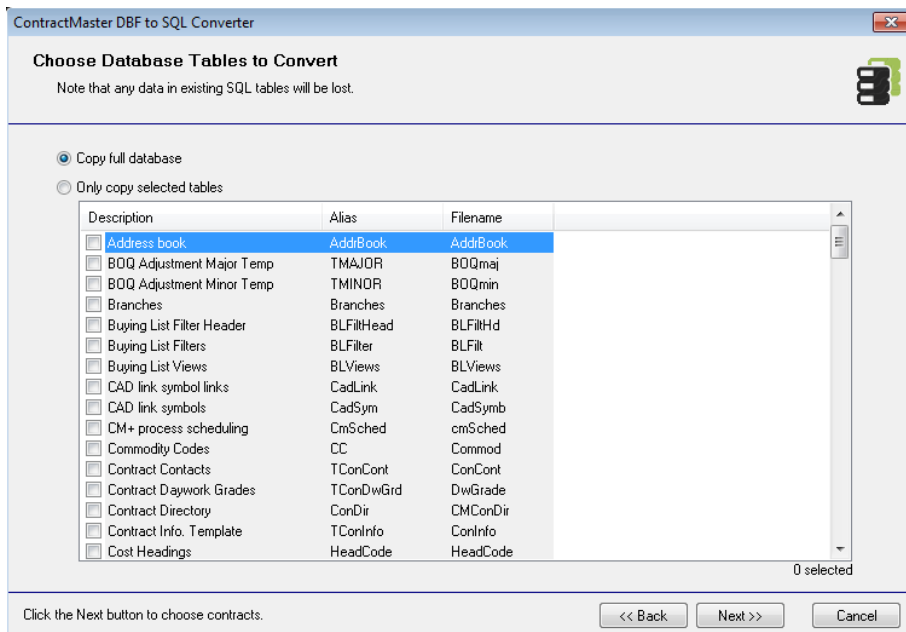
ContractMaster DBF to SQL Converter

Choose Database Tables to Convert

Note that any data in existing SQL tables will be lost.

Copy full database

Only copy selected tables

| Description | Alias | Filename |
|---|---|---|
| Address book | AddrBook | AddrBook |
| BOQ Adjustment Major Temp | TMAJOR | BOQmaj |
| BOQ Adjustment Minor Temp | TMINOR | BOQmin |
| Branches | Branches | Branches |
| Buying List Filter Header | BLFiltHead | BLFiltHd |
| Buying List Filters | BLFilter | BLFilt |
| Buying List Views | BLViews | BLViews |
| CAD link symbol links | CadLink | CadLink |
| CAD link symbols | CadSym | CadSymb |
| CM+ process scheduling | CmSched | cmSched |
| Commodity Codes | CC | Commod |
| Contract Contacts | TConCont | ConCont |
| Contract Daywork Grades | TConDwGrd | DwGrade |
| Contract Directory | ConDir | CMConDir |
| Contract Info. Template | TConInfo | ConInfo |
| Cost Headings | HeadCode | HeadCode |

0 selected

Click the Next button to choose contracts.

<< Back

Next >>

Cancel